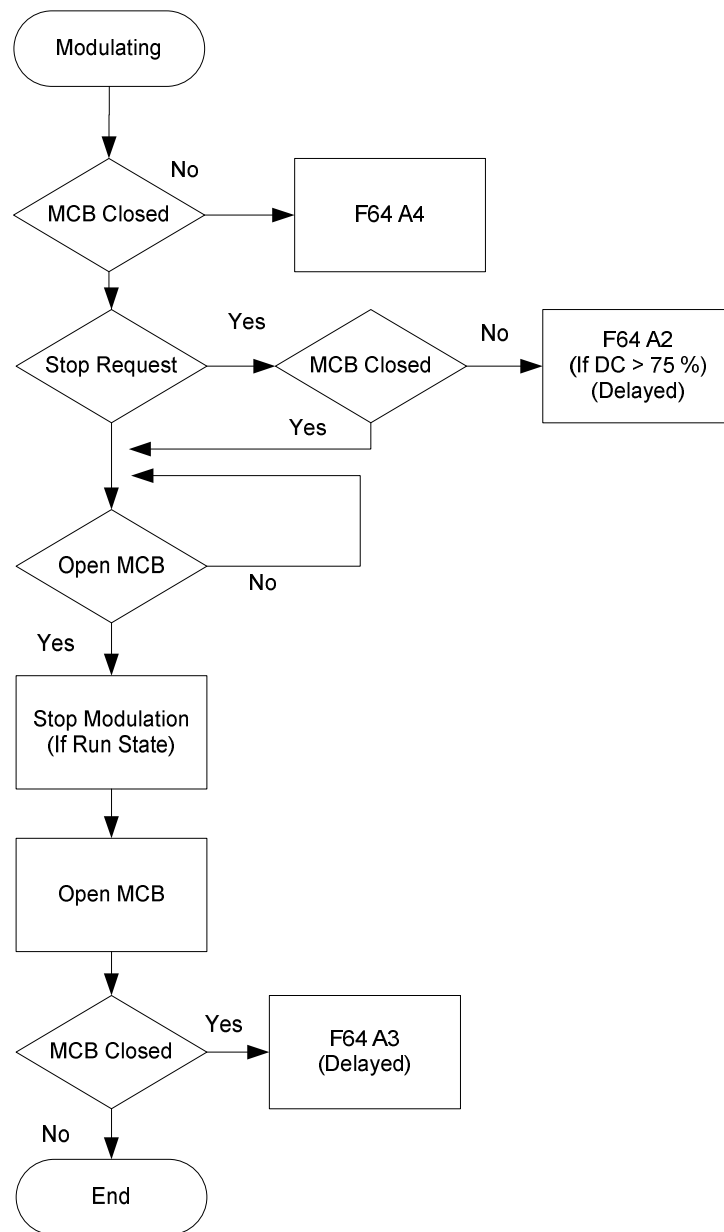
Modulating

No

MCB Closed

F64 A4

Yes

No

Stop Request

MCB Closed

F64 A2
(If DC > 75 %)
(Delayed)

Yes

Open MCB

No

Yes

Stop Modulation
(If Run State)

Open MCB

Yes

MCB Closed

F64 A3
(Delayed)

No

End